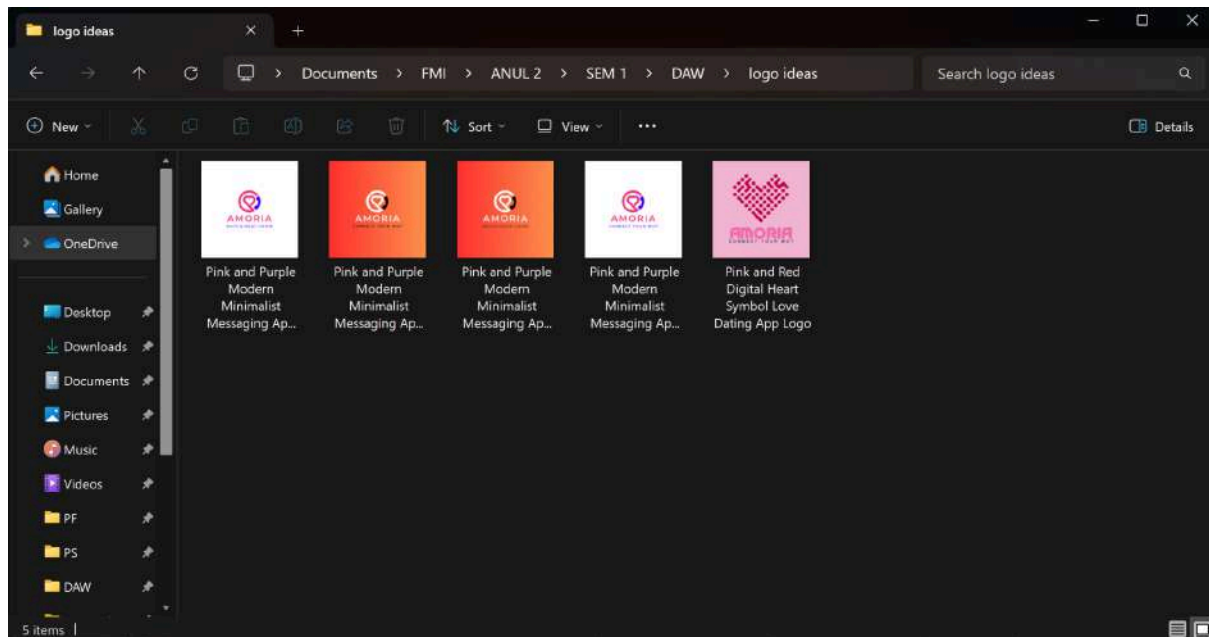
logo ideas

Documents > FMI > ANUL 2 > SEM 1 > DAW > logo ideas

Search logo ideas

New

Sort

View

...

Details

Home

Gallery

OneDrive

Desktop

Downloads

Documents

Pictures

Music

Videos

PF

PS

DAW

AMORIA

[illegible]

Pink and Purple Modern Minimalist Messaging Ap...

AMORIA

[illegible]

Pink and Purple Modern Minimalist Messaging Ap...

AMORIA

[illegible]

Pink and Purple Modern Minimalist Messaging Ap...

AMORIA

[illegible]

Pink and Purple Modern Minimalist Messaging Ap...

AMORIA

CONNECT YOUR WAY

Pink and Red Digital Heart Symbol Love Dating App Logo

5 items